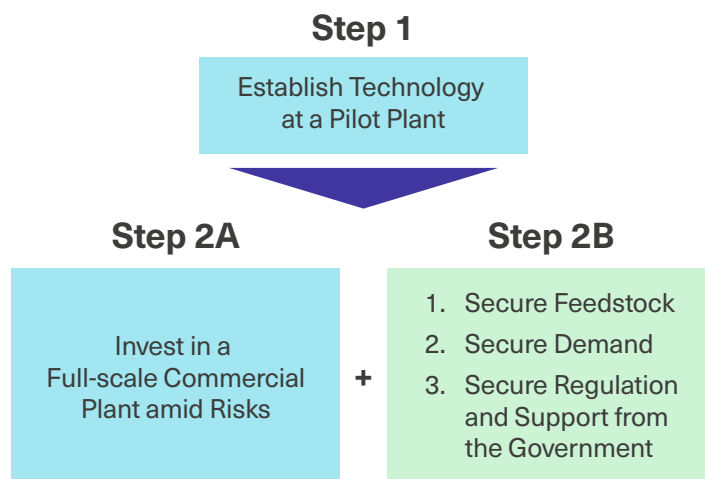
Step 1

Establish Technology at a Pilot Plant

Step 2A

Invest in a Full-scale Commercial Plant amid Risks

+

Step 2B

1. Secure Feedstock
2. Secure Demand
3. Secure Regulation and Support from the Government